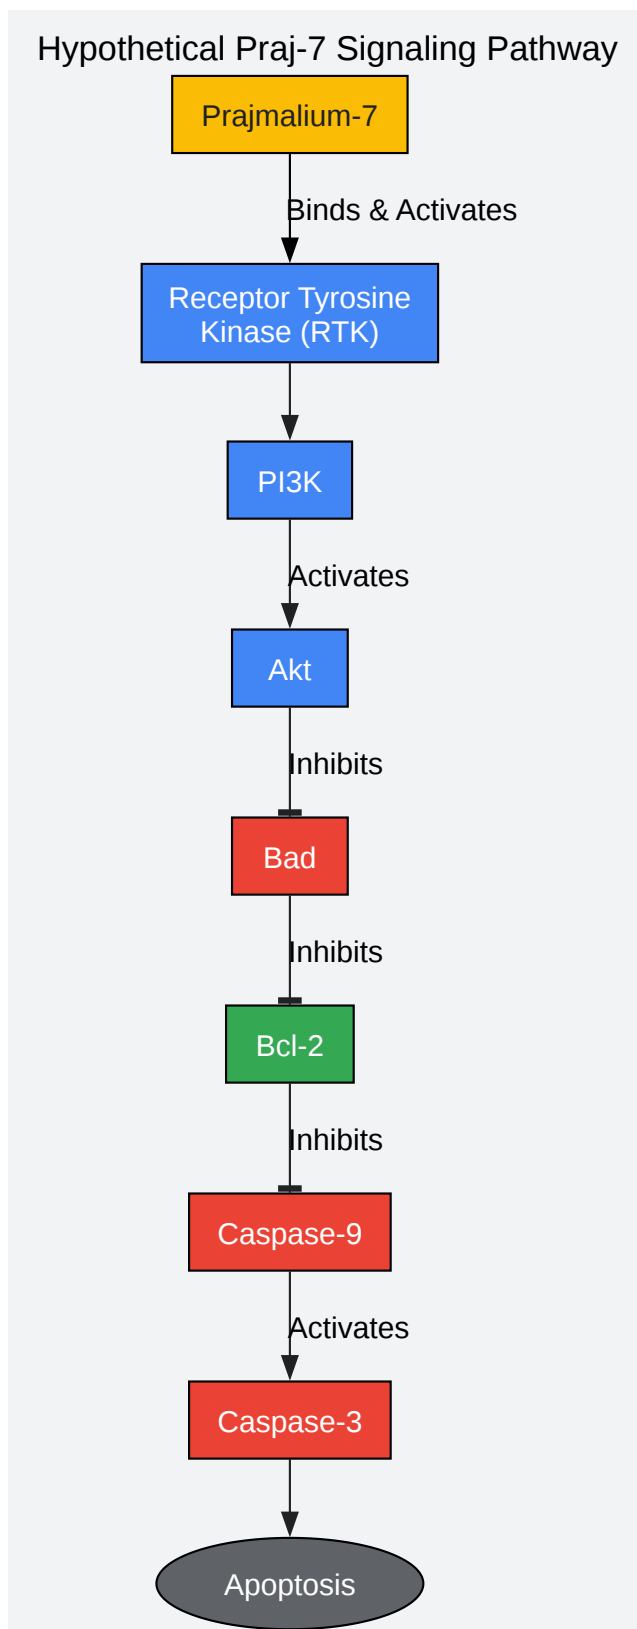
Hypothetical Praj-7 Signaling Pathway

Prajmalium-7

Binds & Activates

Receptor Tyrosine Kinase (RTK)

PI3K

Activates

Akt

Inhibits

Bad

Inhibits

Bcl-2

Inhibits

Caspase-9

Activates

Caspase-3

Apoptosis